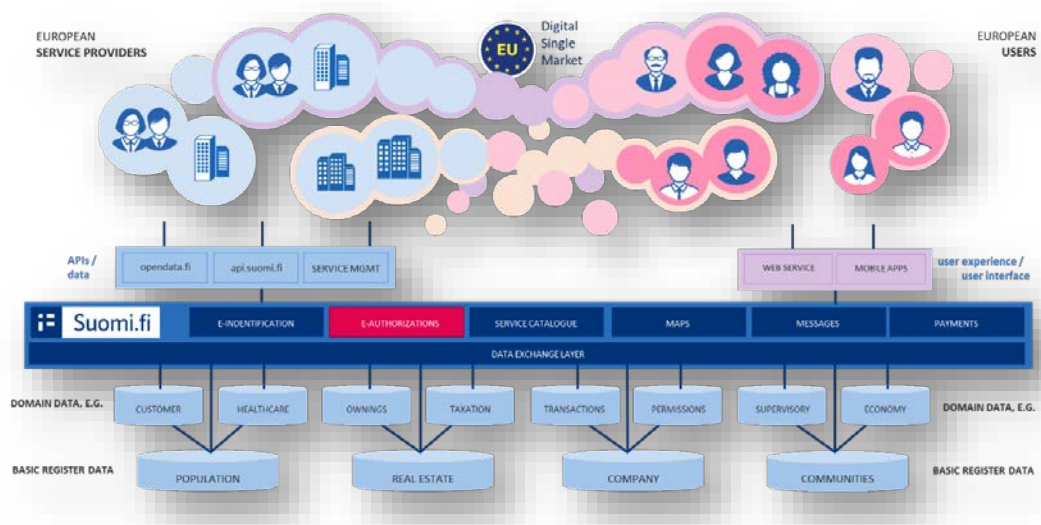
EUROPEAN
SERVICE PROVIDERS

EU

Digital
Single
Market

EUROPEAN
USERS

APIs / data

opendata.fi

api.suomi.fi

SERVICE MGMT

WEB SERVICE

MOBILE APPS

user experience / user interface

Suomi.fi

E-INDENTIFICATION

E-AUTHORIZATIONS

SERVICE CATALOGUE

MAPS

MESSAGES

PAYMENTS

DATA EXCHANGE LAYER

DOMAIN DATA, E.G.

CUSTOMER

HEALTHCARE

OWNINGS

TAXATION

TRANSACTIONS

PERMISSIONS

SUPERVISORY

ECONOMY

DOMAIN DATA, E.G.

BASIC REGISTER DATA

POPULATION

REAL ESTATE

COMPANY

COMMUNITIES

BASIC REGISTER DATA